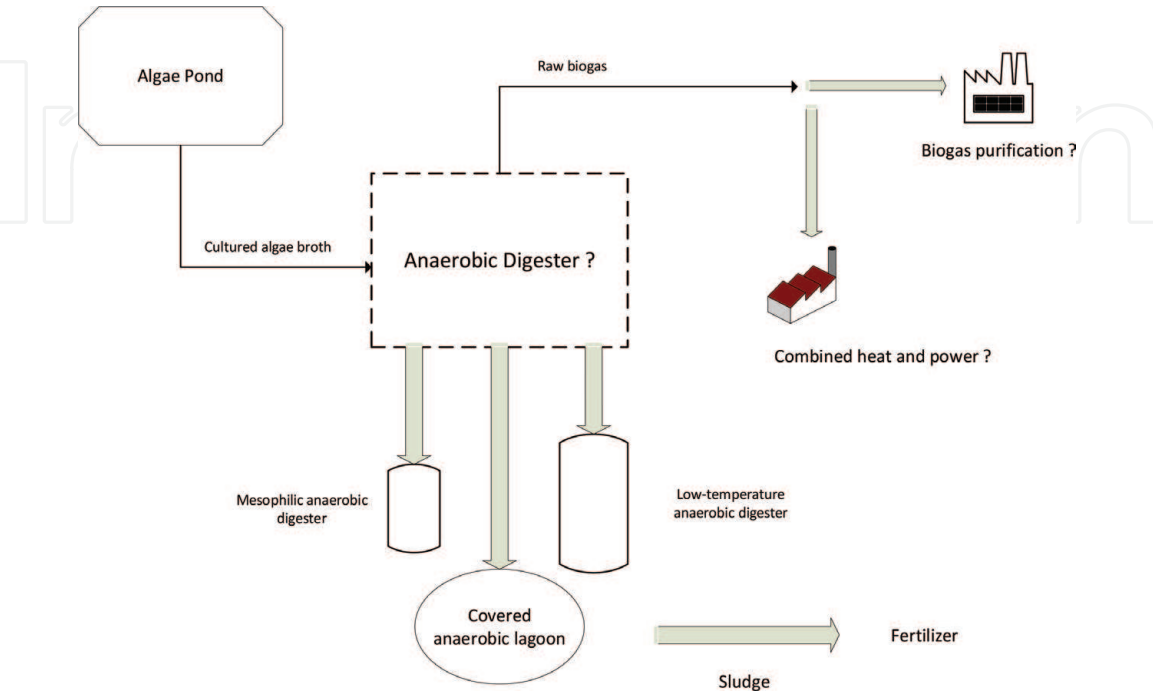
Algae Pond

Raw biogas

Biogas purification ?

Cultured algae broth

Anaerobic Digester ?

Combined heat and power ?

Mesophilic anaerobic digester

Low-temperature anaerobic digester

Covered anaerobic lagoon

Fertilizer

Sludge